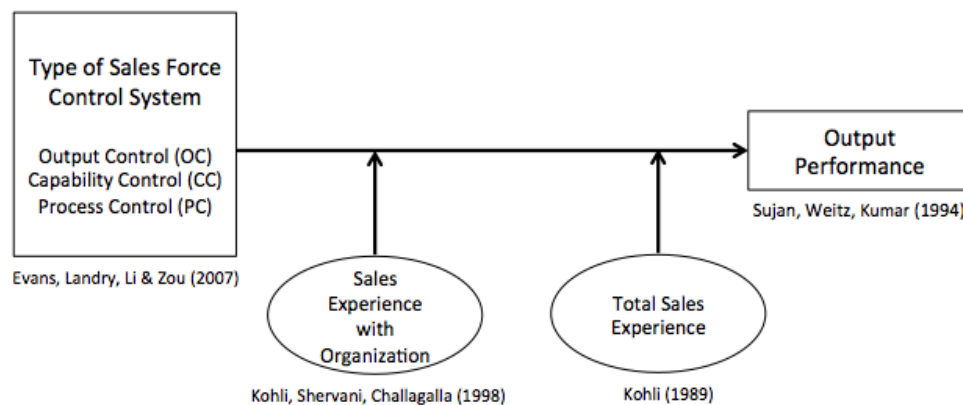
Type of Sales Force Control System

Output Control (OC)
Capability Control (CC)
Process Control (PC)

Evans, Landry, Li & Zou (2007)

Output Performance

Sujan, Weitz, Kumar (1994)

Sales Experience with Organization

Kohli, Shervani, Challagalla (1998)

Total Sales Experience

Kohli (1989)